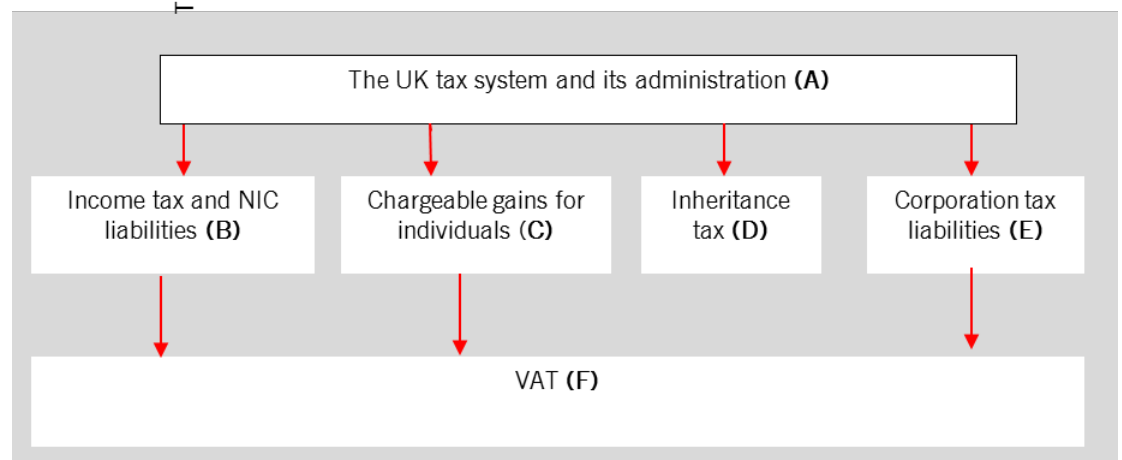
The UK tax system and its administration **(A)**

Income tax and NIC liabilities **(B)**

Chargeable gains for individuals **(C)**

Inheritance tax **(D)**

Corporation tax liabilities **(E)**

VAT **(F)**